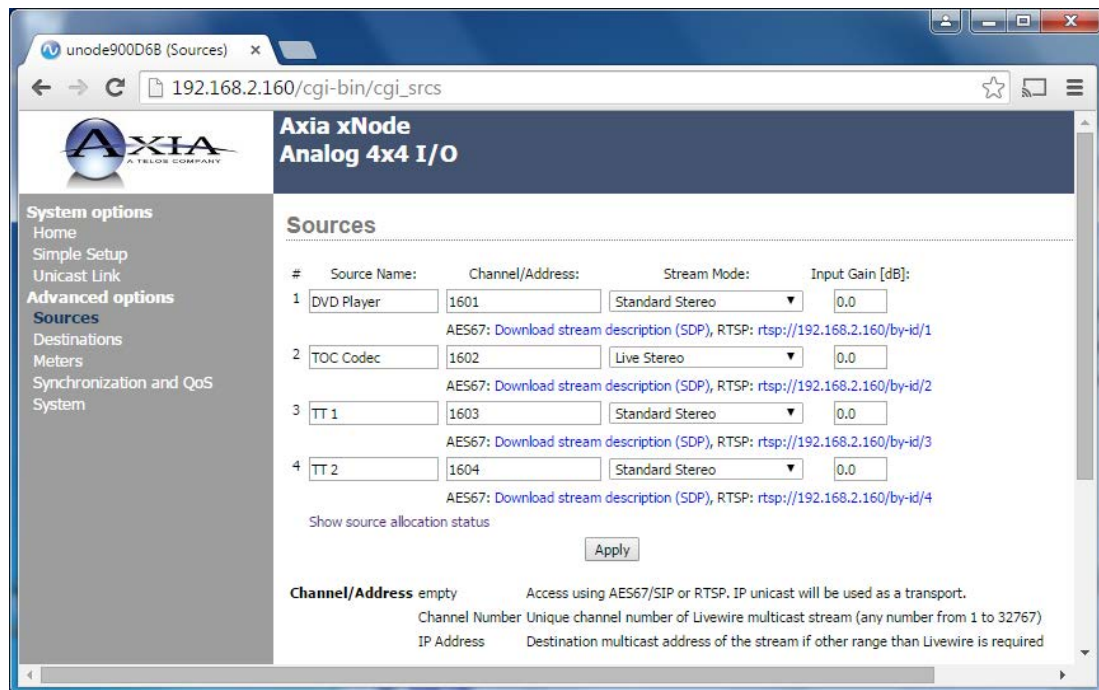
unode900D6B (Sources) ×

192.168.2.160/cgi-bin/cgi_srcs

AXIA
A TELOS COMPANY

Axia xNode
Analog 4x4 I/O

System options
Home
Simple Setup
Unicast Link
Advanced options
Sources
Destinations
Meters
Synchronization and QoS
System

Sources

| # | Source Name: | Channel/Address: | Stream Mode: | Input Gain [dB]: |
|---|---|---|---|---|
| 1 | DVD Player | 1601 | Standard Stereo | 0.0 |
| | AES67: Download stream description (SDP), RTSP: rtsp://192.168.2.160/by-id/1 | | | |
| 2 | TOC Codec | 1602 | Live Stereo | 0.0 |
| | AES67: Download stream description (SDP), RTSP: rtsp://192.168.2.160/by-id/2 | | | |
| 3 | TT 1 | 1603 | Standard Stereo | 0.0 |
| | AES67: Download stream description (SDP), RTSP: rtsp://192.168.2.160/by-id/3 | | | |
| 4 | TT 2 | 1604 | Standard Stereo | 0.0 |
| | AES67: Download stream description (SDP), RTSP: rtsp://192.168.2.160/by-id/4 | | | |

Show source allocation status

Apply

| Channel/Address | empty | Access using AES67/SIP or RTSP. IP unicast will be used as a transport. |
|---|---|---|
| | Channel Number | Unique channel number of Livewire multicast stream (any number from 1 to 32767) |
| | IP Address | Destination multicast address of the stream if other range than Livewire is required |